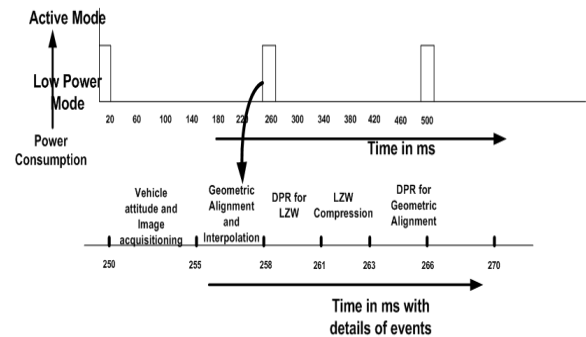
Active Mode

Low Power Mode

Power Consumption

20 60 100 140 180 220 260 300 340 380 420 460 500

Time in ms

Vehicle attitude and Image acquisitioning

Geometric Alignment and Interpolation

DPR for LZW

LZW Compression

DPR for Geometric Alignment

250 255 258 261 263 266 270

Time in ms with details of events